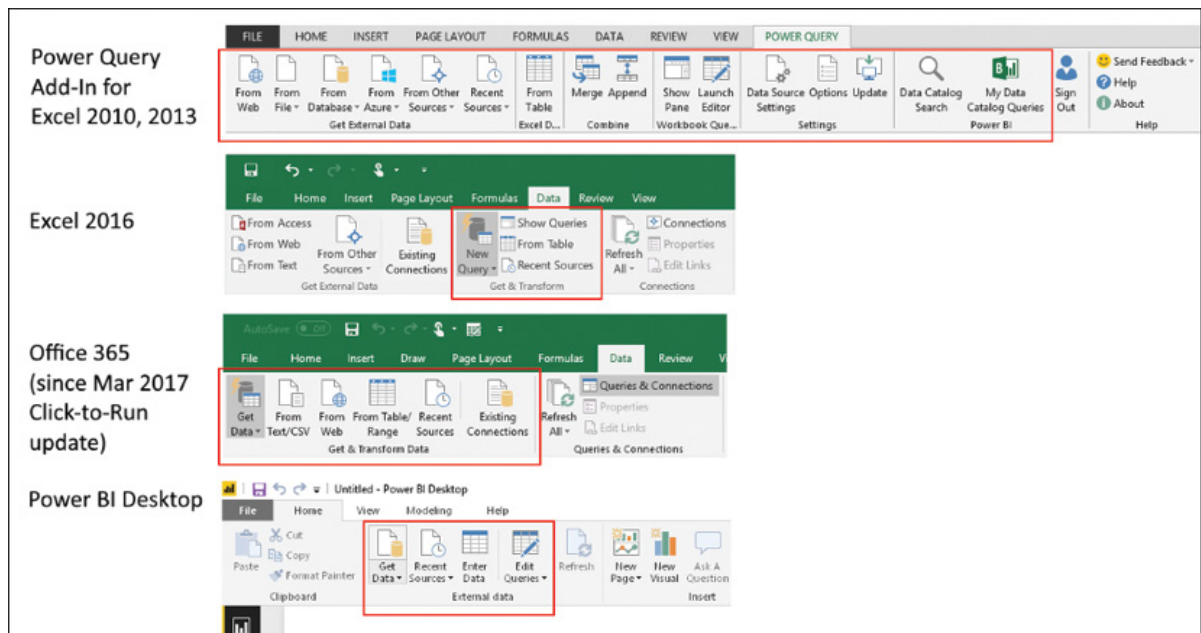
Power Query Add-In for Excel 2010, 2013

FILE HOME INSERT PAGE LAYOUT FORMULAS DATA REVIEW VIEW POWER QUERY

From Web From File From Database From Azure From Other Sources Recent Sources
Get External Data
From Table
Excel D...
Merge Append
Combine
Show Pane Launch Editor
Workbook Que...
Data Source Settings Options Update
Settings
Data Catalog Search My Data Catalog Queries
Power BI
Sign Out
Send Feedback
Help
About
Help

Excel 2016

File Home Insert Page Layout Formulas Data Review View

From Access
From Web
From Text
From Other Sources
Existing Connections
Get External Data
New Query
Show Queries
From Table
Recent Sources
Get & Transform
Refresh All
Connections
Properties
Edit Links
Connections

Office 365 (since Mar 2017 Click-to-Run update)

AutoSave Off

File Home Insert Draw Page Layout Formulas Data Review V

Get Data From Text/CSV From Web From Table/ Range Recent Sources Existing Connections
Get & Transform Data
Refresh All
Queries & Connections
Properties
Edit Links
Queries & Connections

Power BI Desktop

Untitled - Power BI Desktop

File Home View Modeling Help

Paste
Cut
Copy
Format Painter
Clipboard
Get Data Recent Sources Enter Data Edit Queries
External data
Refresh
New Page New Visual Ask A Question
Insert